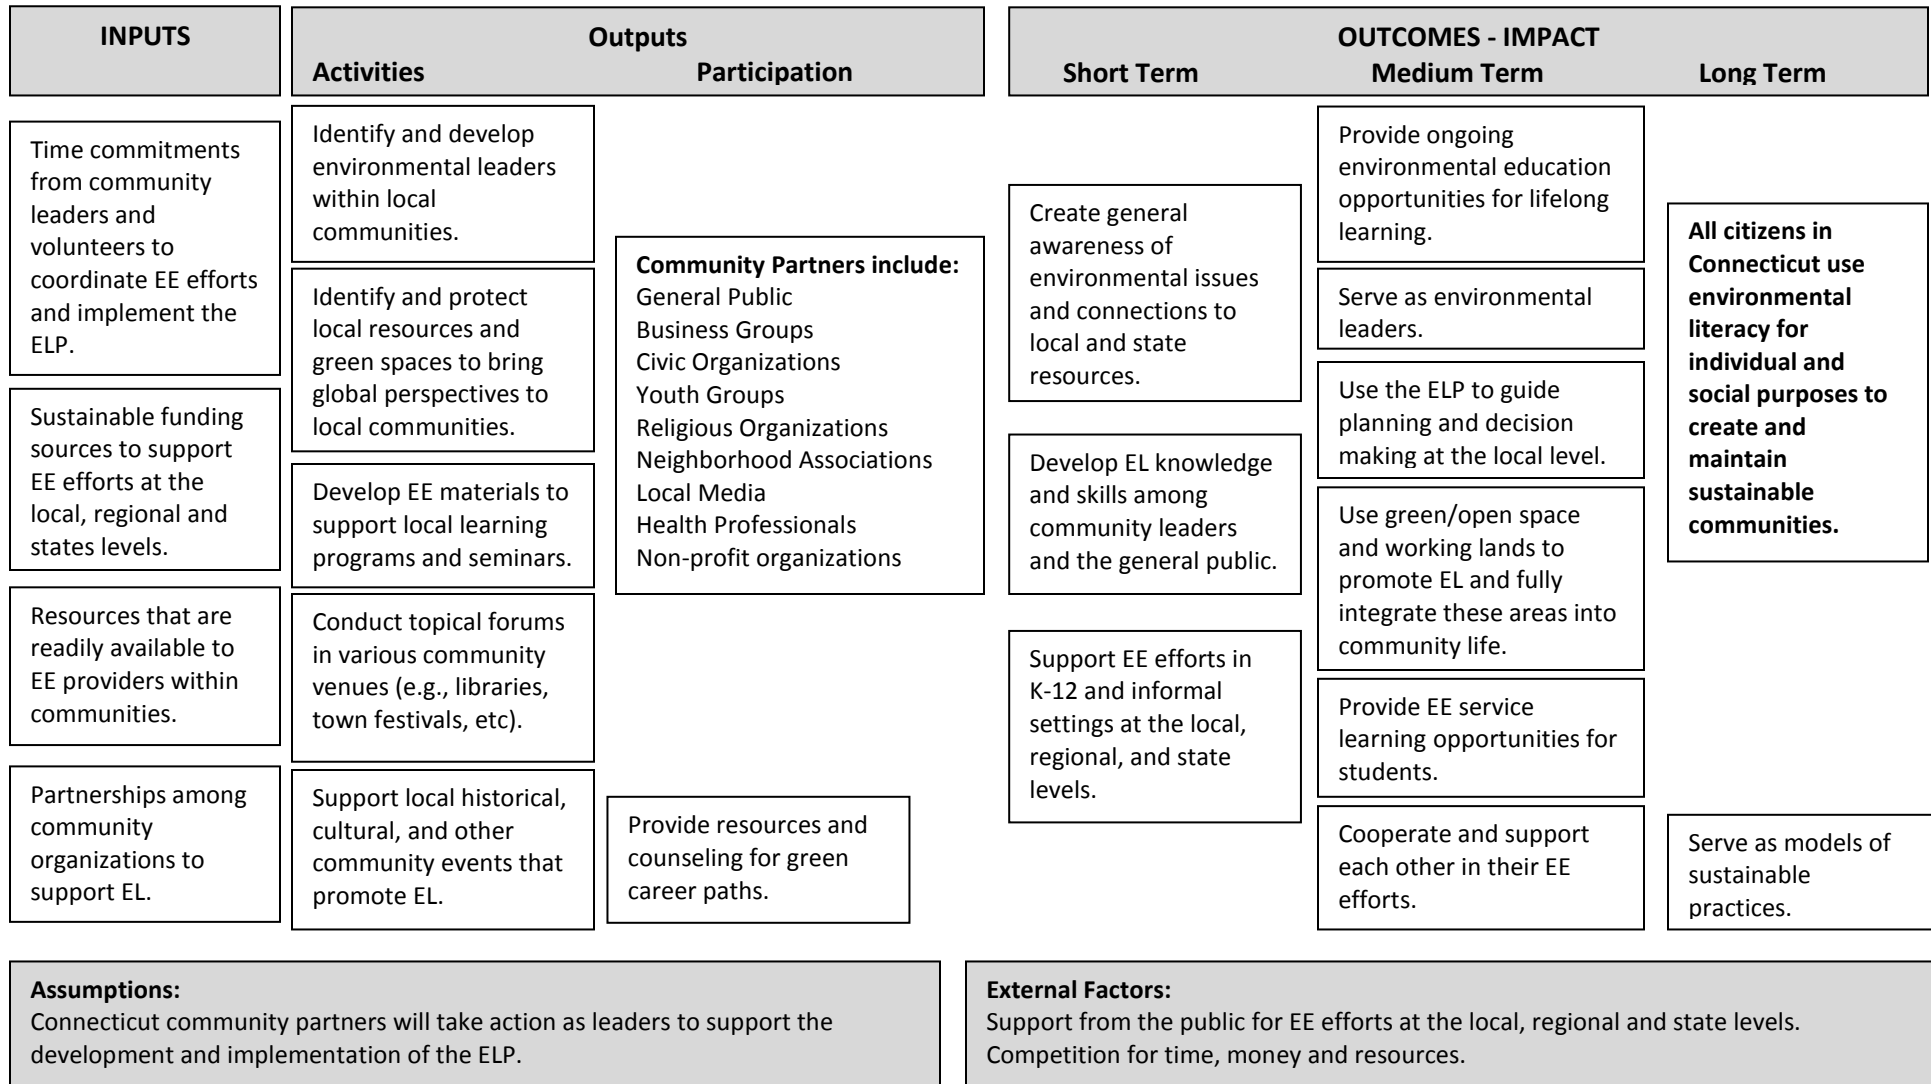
INPUTS

Outputs
Activities Participation

OUTCOMES - IMPACT
Short Term Medium Term Long Term

Time commitments from community leaders and volunteers to coordinate EE efforts and implement the ELP.

Sustainable funding sources to support EE efforts at the local, regional and states levels.

Resources that are readily available to EE providers within communities.

Partnerships among community organizations to support EL.

Identify and develop environmental leaders within local communities.

Identify and protect local resources and green spaces to bring global perspectives to local communities.

Develop EE materials to support local learning programs and seminars.

Conduct topical forums in various community venues (e.g., libraries, town festivals, etc).

Support local historical, cultural, and other community events that promote EL.

**Community Partners include:**
General Public
Business Groups
Civic Organizations
Youth Groups
Religious Organizations
Neighborhood Associations
Local Media
Health Professionals
Non-profit organizations

Provide resources and counseling for green career paths.

Create general awareness of environmental issues and connections to local and state resources.

Develop EL knowledge and skills among community leaders and the general public.

Support EE efforts in K-12 and informal settings at the local, regional, and state levels.

Provide ongoing environmental education opportunities for lifelong learning.

Serve as environmental leaders.

Use the ELP to guide planning and decision making at the local level.

Use green/open space and working lands to promote EL and fully integrate these areas into community life.

Provide EE service learning opportunities for students.

Cooperate and support each other in their EE efforts.

**All citizens in Connecticut use environmental literacy for individual and social purposes to create and maintain sustainable communities.**

Serve as models of sustainable practices.

**Assumptions:**
Connecticut community partners will take action as leaders to support the development and implementation of the ELP.

**External Factors:**
Support from the public for EE efforts at the local, regional and state levels.
Competition for time, money and resources.